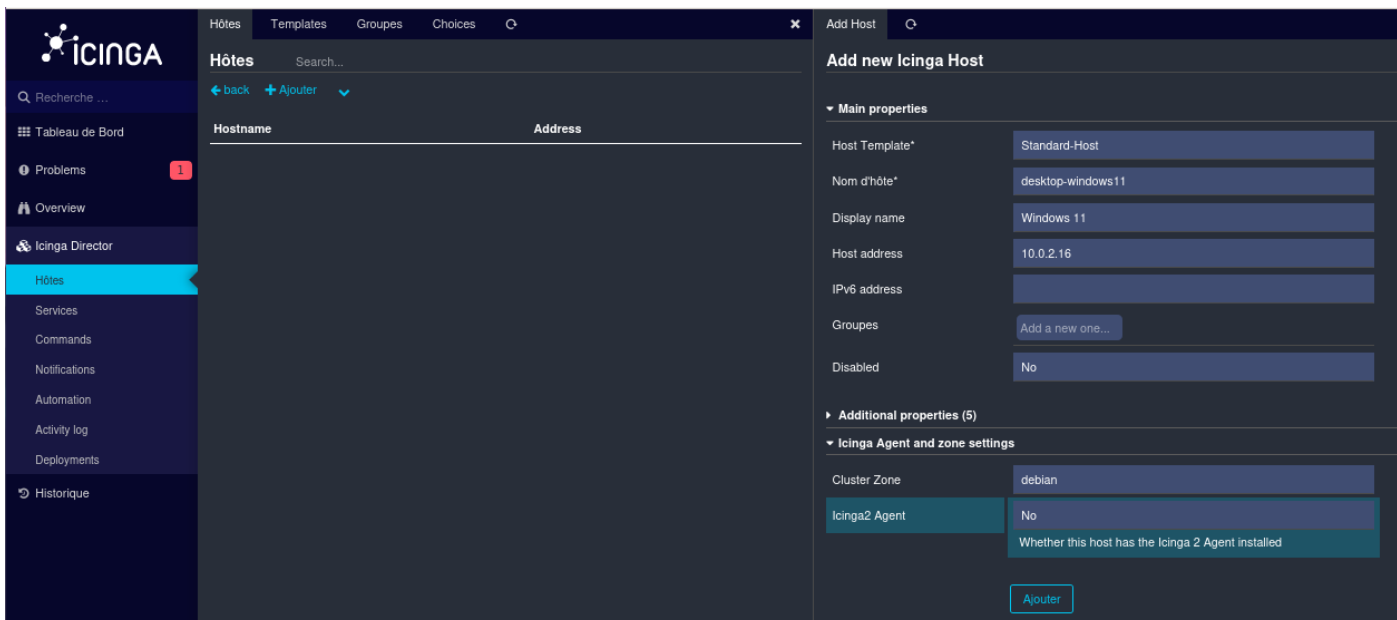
iCINGA

Recherche ...

Tableau de Bord

Problems 1

Overview

Icinga Director

Hôtes

Services

Commands

Notifications

Automation

Activity log

Deployments

Historique

Hôtes Templates Groupes Choices

Hôtes Search...

back Ajouter

| Hostname | Address |
|---|---|

Add Host

Add new Icinga Host

Main properties

Host Template* Standard-Host

Nom d'hôte* desktop-windows11

Display name Windows 11

Host address 10.0.2.16

IPv6 address

Groupes Add a new one...

Disabled No

Additional properties (5)

Icinga Agent and zone settings

Cluster Zone debian

Icinga2 Agent No

Whether this host has the Icinga 2 Agent installed

Ajouter